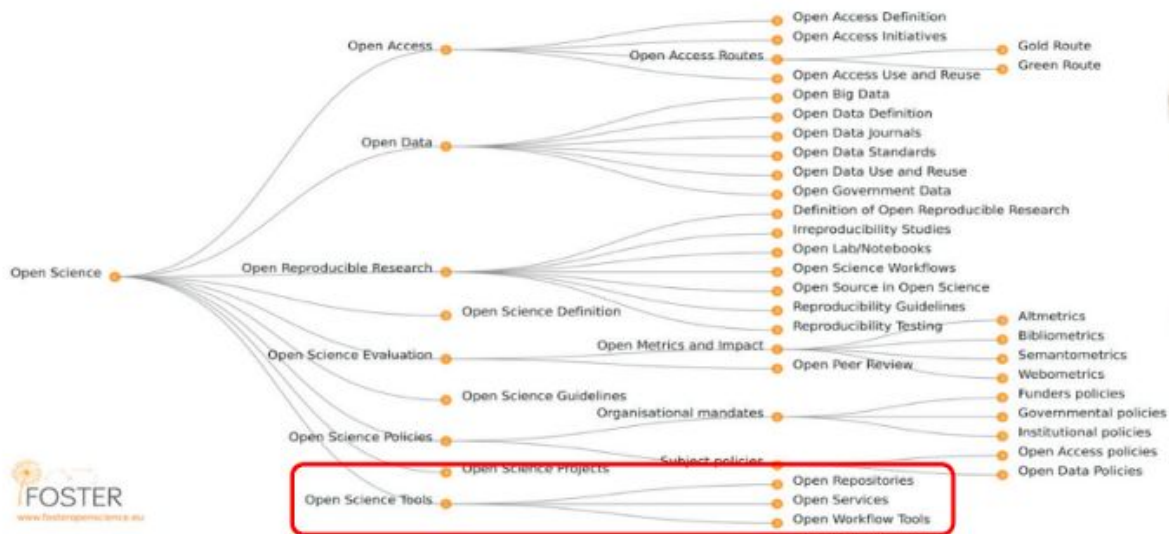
Open Science

Open Access
Open Access Definition
Open Access Initiatives
Open Access Routes
Gold Route
Green Route
Open Access Use and Reuse

Open Data
Open Big Data
Open Data Definition
Open Data Journals
Open Data Standards
Open Data Use and Reuse
Open Government Data

Open Reproducible Research
Definition of Open Reproducible Research
Irreproducibility Studies
Open Lab/Notebooks
Open Science Workflows
Open Source in Open Science
Reproducibility Guidelines
Reproducibility Testing

Open Science Definition

Open Science Evaluation
Open Metrics and Impact
Altmetrics
Bibliometrics
Semantometrics
Webometrics
Open Peer Review

Open Science Guidelines

Open Science Policies
Organisational mandates
Funders policies
Governmental policies
Institutional policies
Subject policies
Open Access policies
Open Data Policies

Open Science Projects

Open Science Tools
Open Repositories
Open Services
Open Workflow Tools

FOSTER
www.fosteropenscience.eu